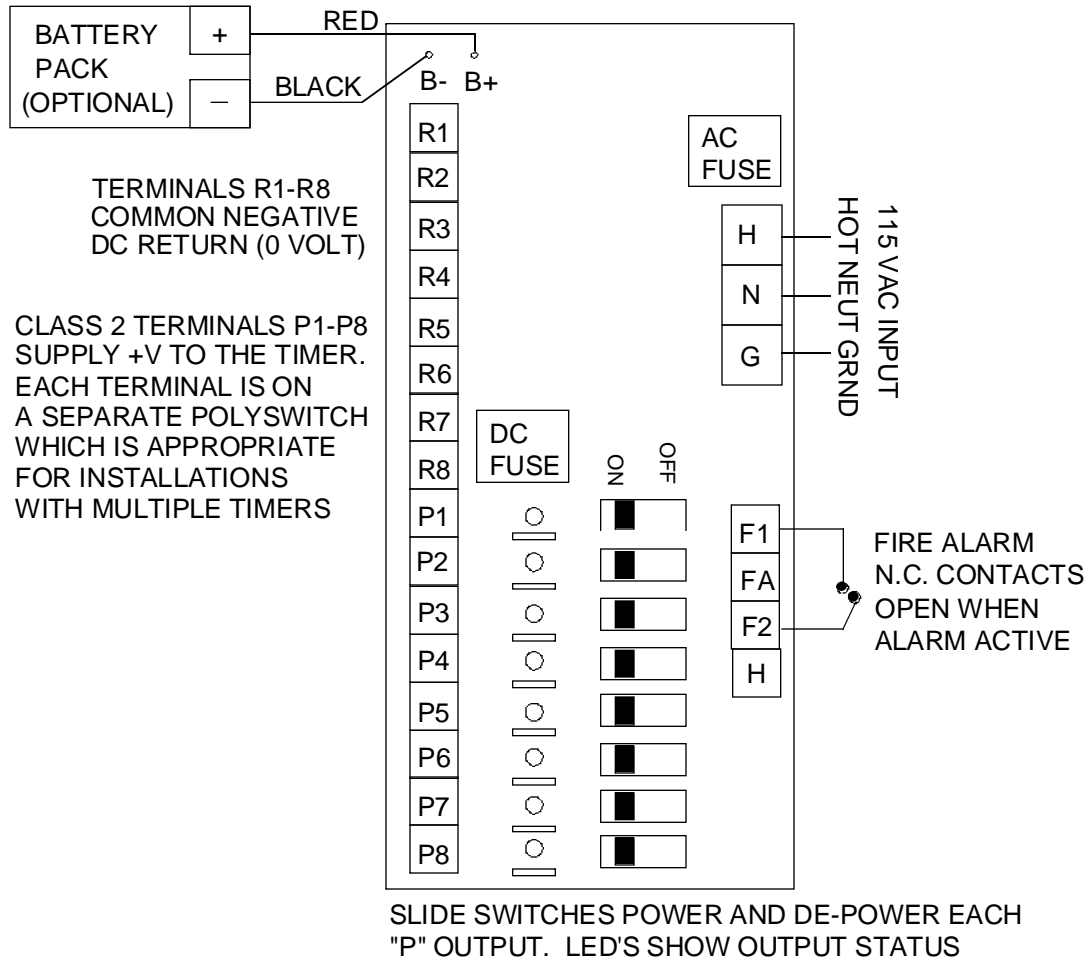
BATTERY PACK (OPTIONAL)

+

−

RED

BLACK

B-

B+

R1

R2

R3

R4

R5

R6

R7

R8

P1

P2

P3

P4

P5

P6

P7

P8

TERMINALS R1-R8 COMMON NEGATIVE DC RETURN (0 VOLT)

CLASS 2 TERMINALS P1-P8 SUPPLY +V TO THE TIMER. EACH TERMINAL IS ON A SEPARATE POLYSWITCH WHICH IS APPROPRIATE FOR INSTALLATIONS WITH MULTIPLE TIMERS

AC FUSE

H

N

G

115 VAC INPUT

HOT NEUT GRND

DC FUSE

ON

OFF

F1

FA

F2

H

FIRE ALARM N.C. CONTACTS OPEN WHEN ALARM ACTIVE

SLIDE SWITCHES POWER AND DE-POWER EACH "P" OUTPUT. LED'S SHOW OUTPUT STATUS